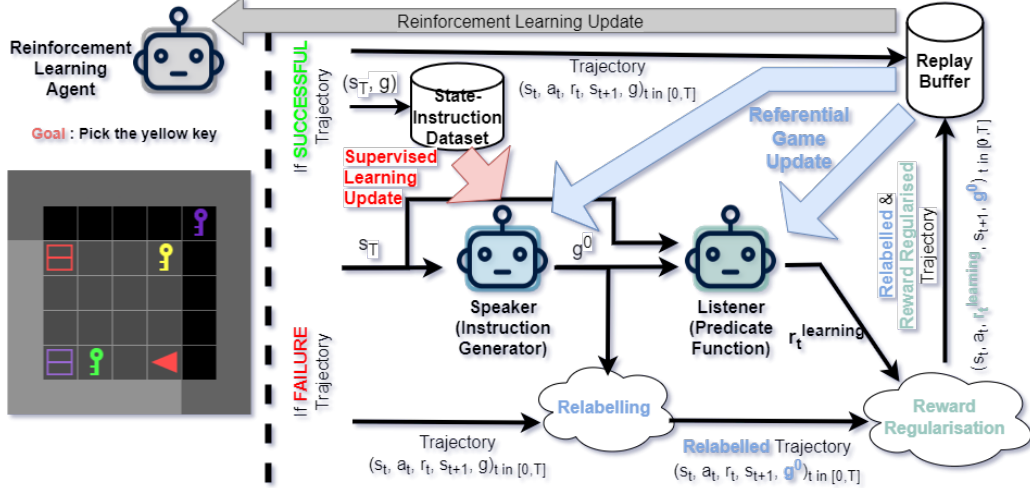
Reinforcement Learning Update

Reinforcement Learning Agent

Goal : Pick the yellow key

If SUCCESSFUL Trajectory

$(s_T, g)$

State-Instruction Dataset

Trajectory
$(s_t, a_t, r_t, s_{t+1}, g)_{t \text{ in } [0,T]}$

Replay Buffer

Referential Game Update

Supervised Learning Update

$s_T$

$g^0$

Speaker (Instruction Generator)

Listener (Predicate Function)

$r_t^{learning}$

Relabelled & Reward Regularised Trajectory
$(s_t, a_t, r_t^{learning}, s_{t+1}, g^0)_{t \text{ in } [0,T]}$

If FAILURE Trajectory

Relabelling

Reward Regularisation

Trajectory
$(s_t, a_t, r_t, s_{t+1}, g)_{t \text{ in } [0,T]}$

Relabelled Trajectory
$(s_t, a_t, r_t, s_{t+1}, g^0)_{t \text{ in } [0,T]}$